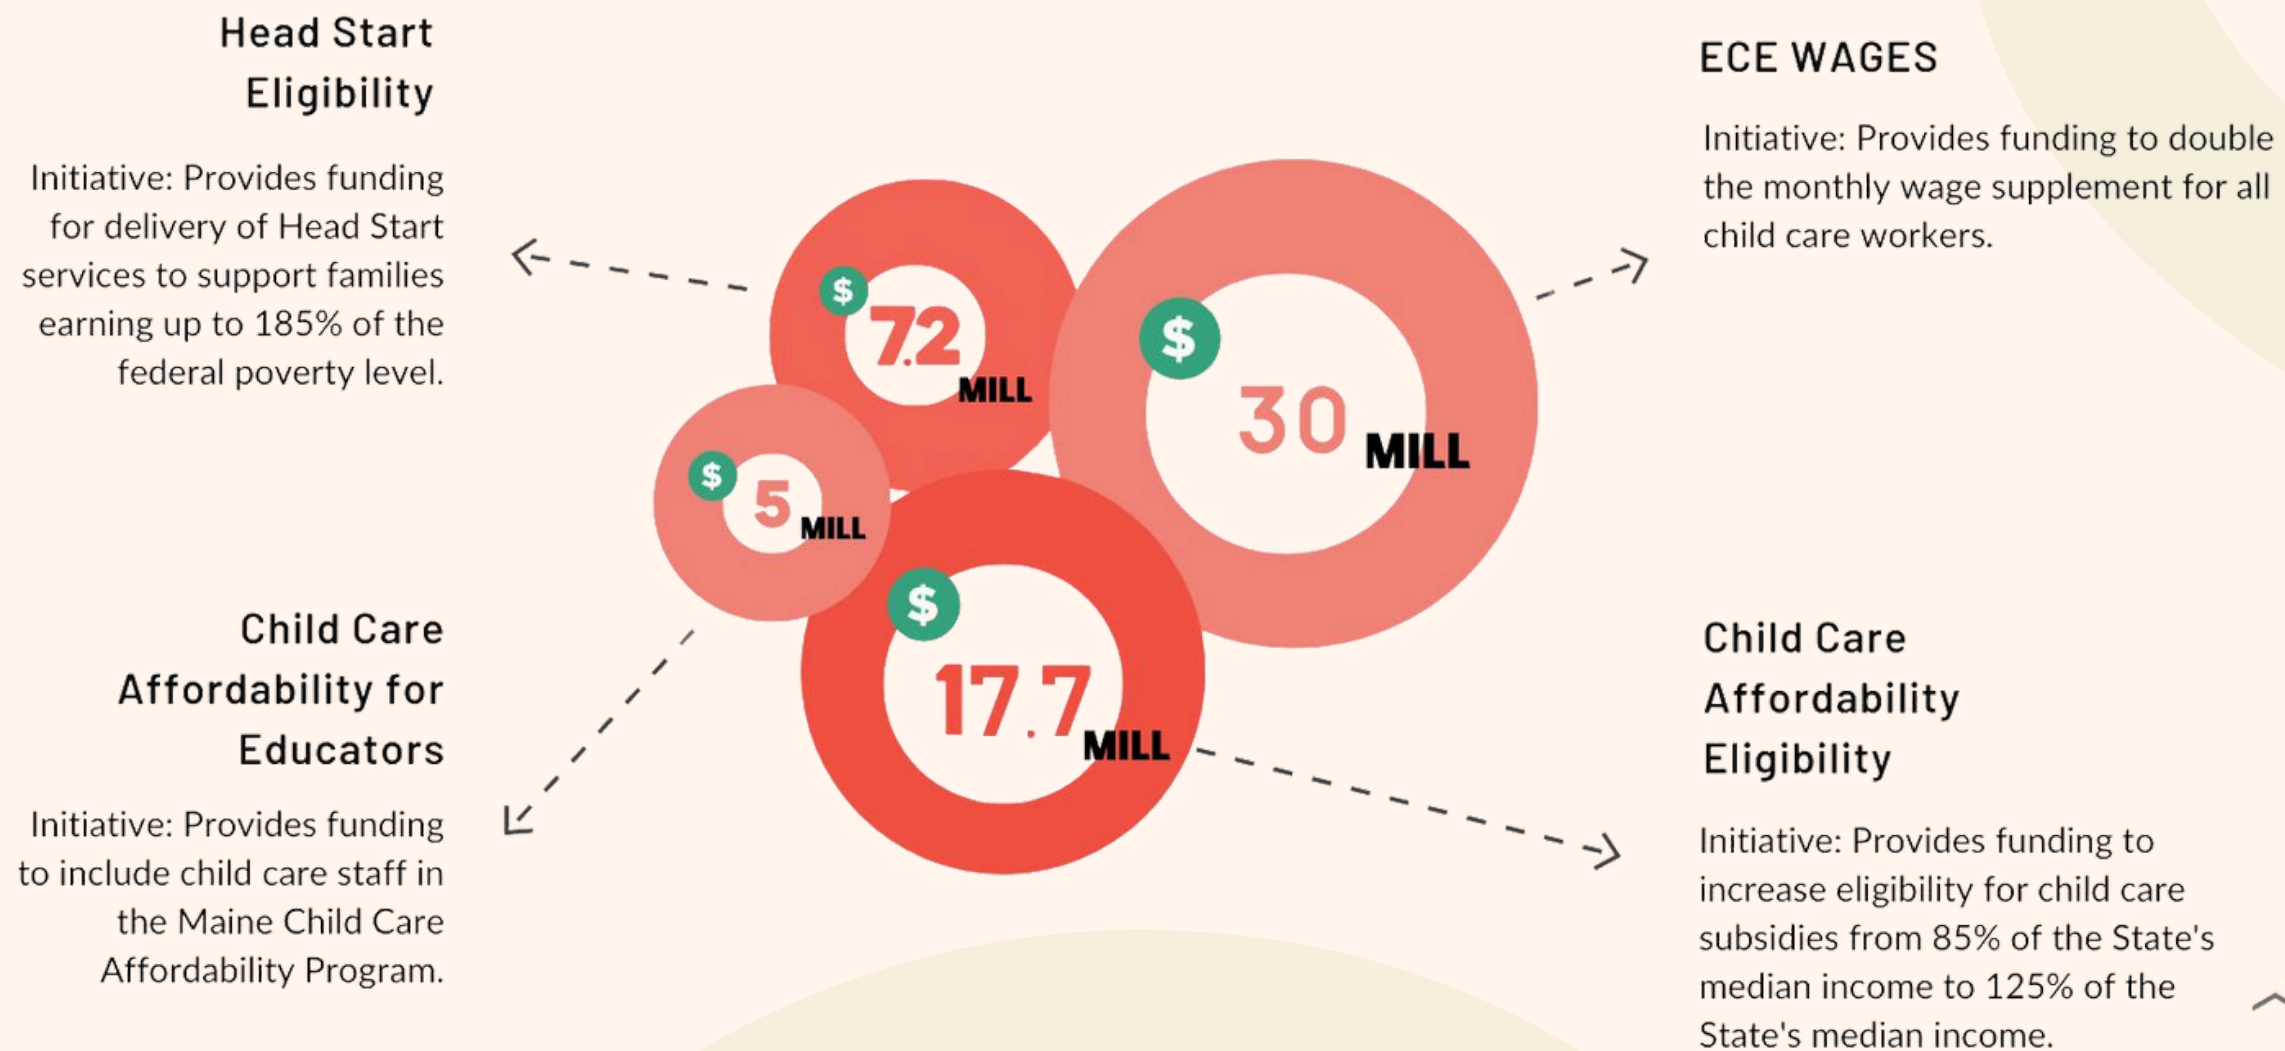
Head Start Eligibility

Initiative: Provides funding for delivery of Head Start services to support families earning up to 185% of the federal poverty level.

$ 7.2 MILL

$ 30 MILL

$ 5 MILL

$ 17.7 MILL

ECE WAGES

Initiative: Provides funding to double the monthly wage supplement for all child care workers.

Child Care Affordability for Educators

Initiative: Provides funding to include child care staff in the Maine Child Care Affordability Program.

Child Care Affordability Eligibility

Initiative: Provides funding to increase eligibility for child care subsidies from 85% of the State's median income to 125% of the State's median income.